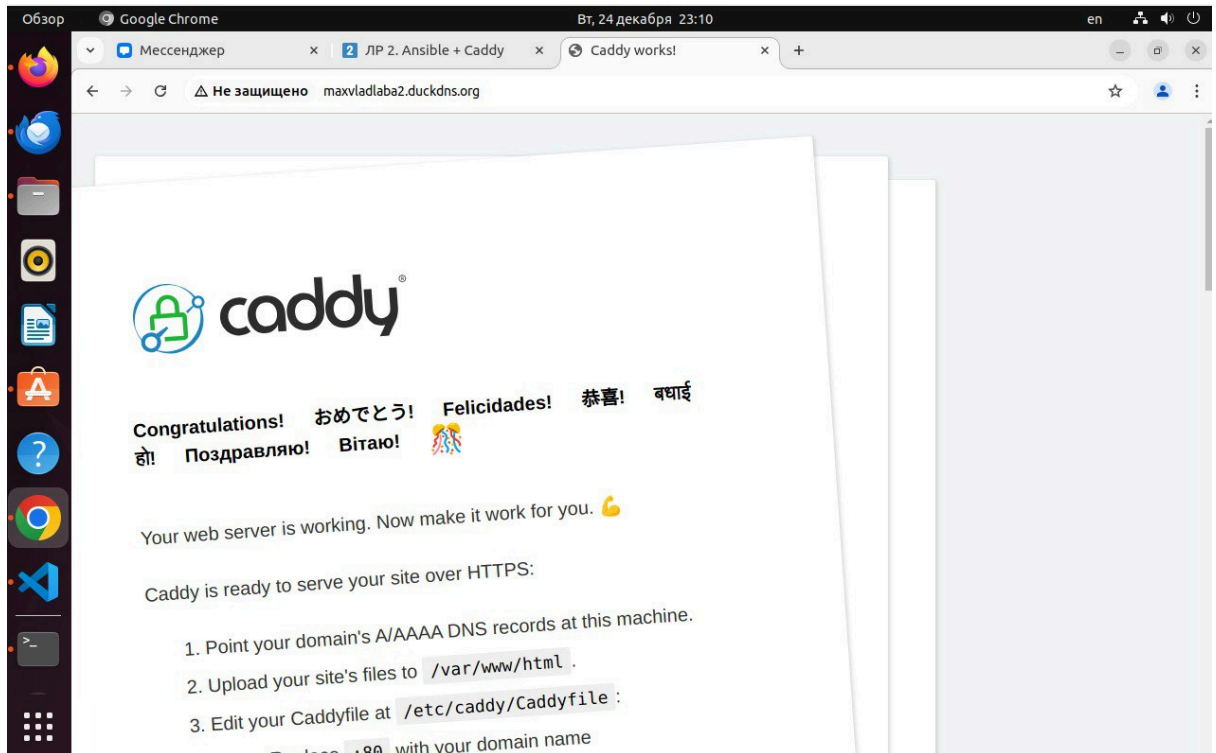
Обзор Google Chrome Вт, 24 декабря 23:10 en

Мессенджер × 2 ЛР 2. Ansible + Caddy × Caddy works! × +

Не защищено maxvladlaba2.duckdns.org

caddy®

Congratulations! おめでとう! Felicidades! 恭喜! बधाई हो! Поздравляю! Вітаю! 🎊

Your web server is working. Now make it work for you. 💪

Caddy is ready to serve your site over HTTPS:

1. Point your domain's A/AAAA DNS records at this machine.
2. Upload your site's files to /var/www/html .
3. Edit your Caddyfile at /etc/caddy/Caddyfile :

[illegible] :80 with your domain name